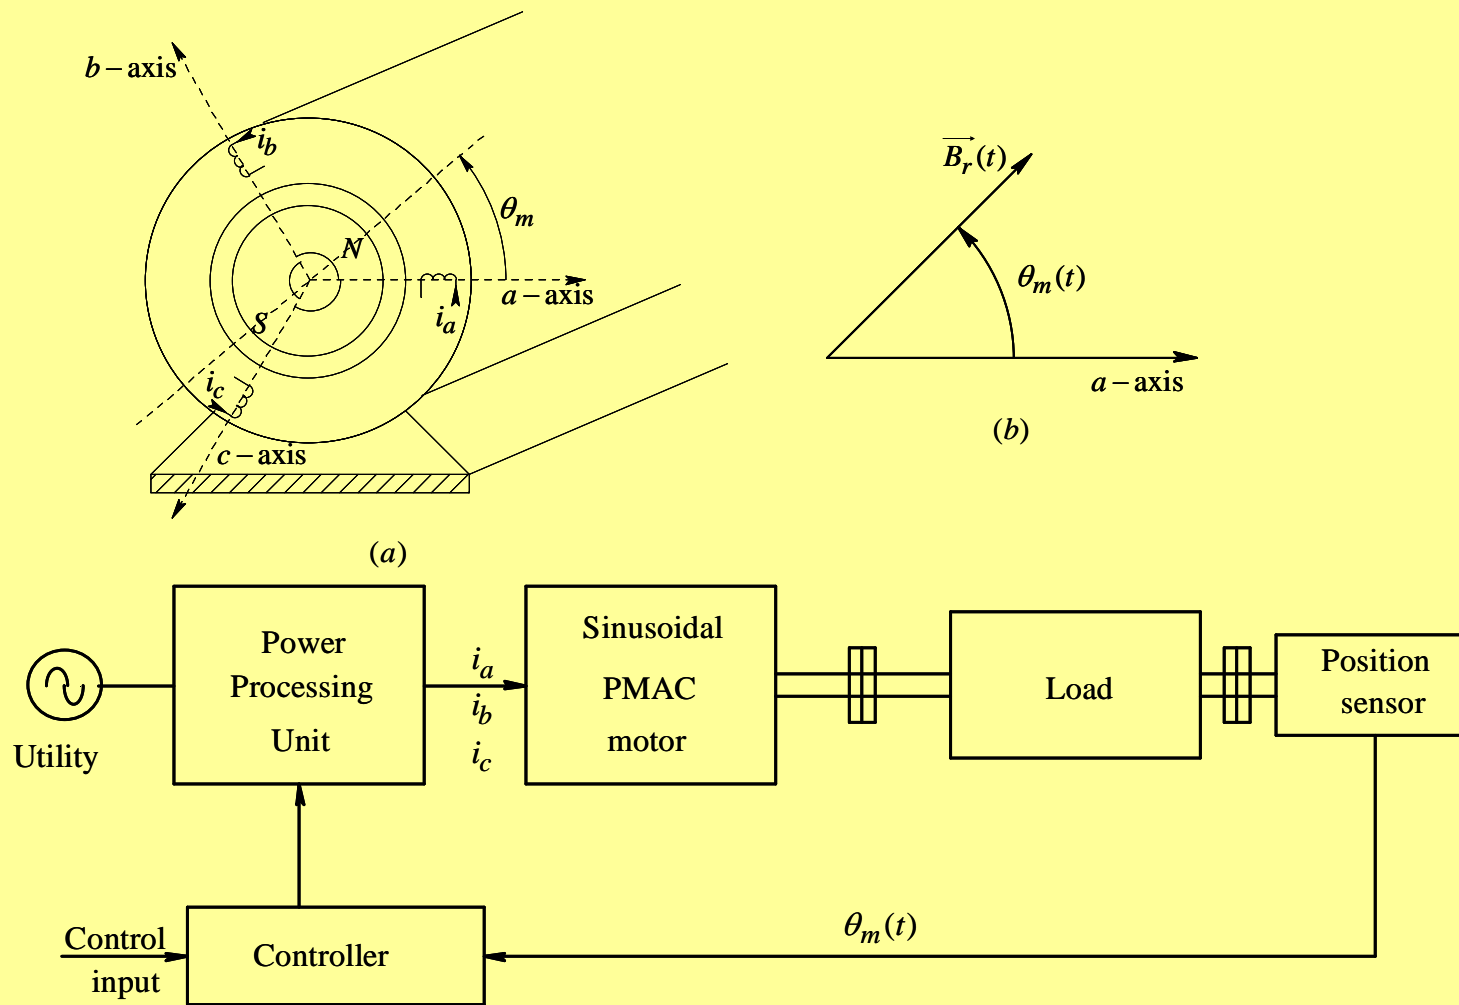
$b-$axis

$i_b$

$\theta_m$

$N$

$a-$axis

$i_a$

$S$

$i_c$

$c-$axis

$(a)$

$\overrightarrow{B_r}(t)$

$\theta_m(t)$

$a-$axis

$(b)$

Utility

Power Processing Unit

$i_a$
$i_b$
$i_c$

Sinusoidal PMAC motor

Load

Position sensor

Control input

Controller

$\theta_m(t)$